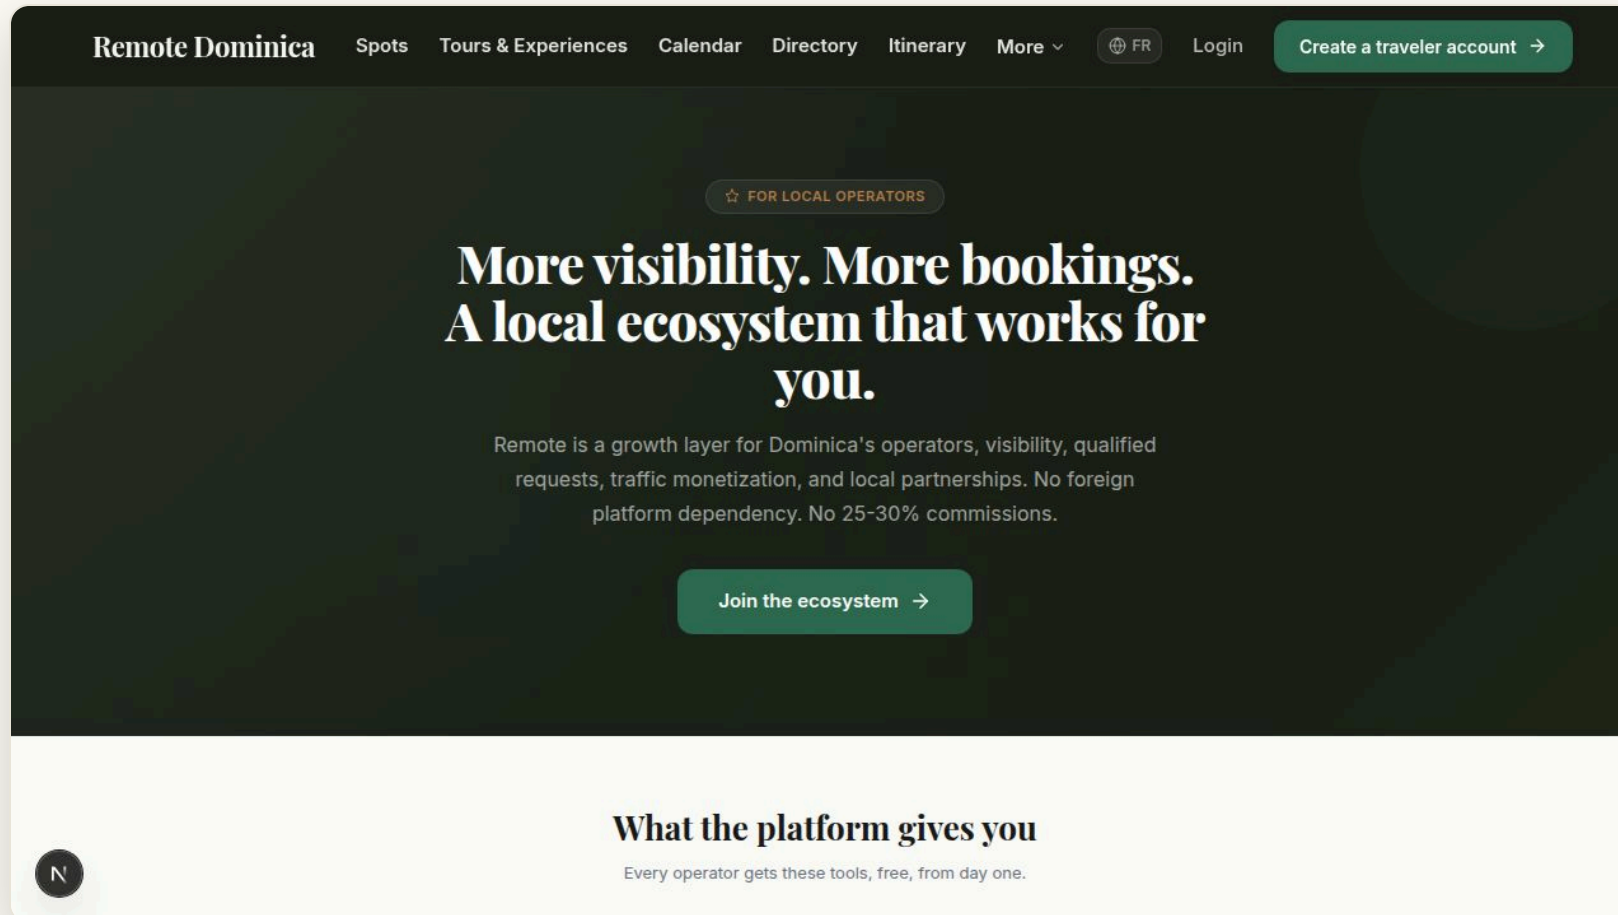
Remote Dominica Spots Tours & Experiences Calendar Directory Itinerary More FR Login Create a traveler account →

FOR LOCAL OPERATORS

More visibility. More bookings. A local ecosystem that works for you.

Remote is a growth layer for Dominica's operators, visibility, qualified requests, traffic monetization, and local partnerships. No foreign platform dependency. No 25-30% commissions.

Join the ecosystem →

What the platform gives you

Every operator gets these tools, free, from day one.

N